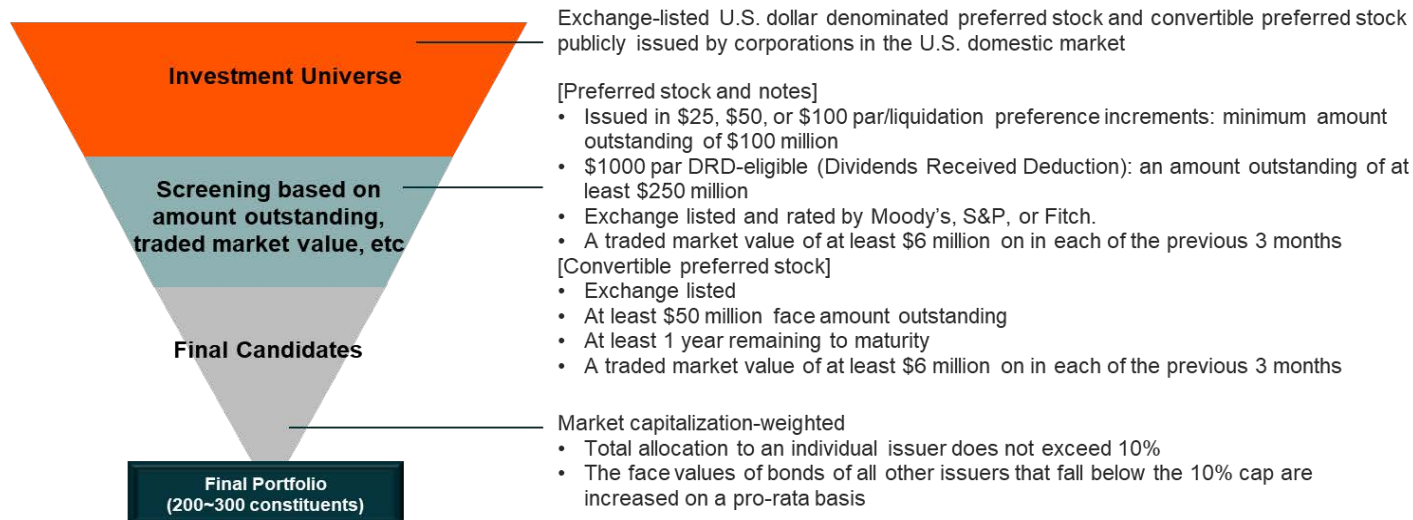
Investment Universe

Screening based on amount outstanding, traded market value, etc

Final Candidates

Final Portfolio
(200~300 constituents)

Exchange-listed U.S. dollar denominated preferred stock and convertible preferred stock publicly issued by corporations in the U.S. domestic market

[Preferred stock and notes]
• Issued in \$25, \$50, or \$100 par/liquidation preference increments: minimum amount outstanding of \$100 million
• \$1000 par DRD-eligible (Dividends Received Deduction): an amount outstanding of at least \$250 million
• Exchange listed and rated by Moody's, S&P, or Fitch.
• A traded market value of at least \$6 million on in each of the previous 3 months
[Convertible preferred stock]
• Exchange listed
• At least \$50 million face amount outstanding
• At least 1 year remaining to maturity
• A traded market value of at least \$6 million on in each of the previous 3 months

Market capitalization-weighted
• Total allocation to an individual issuer does not exceed 10%
• The face values of bonds of all other issuers that fall below the 10% cap are increased on a pro-rata basis